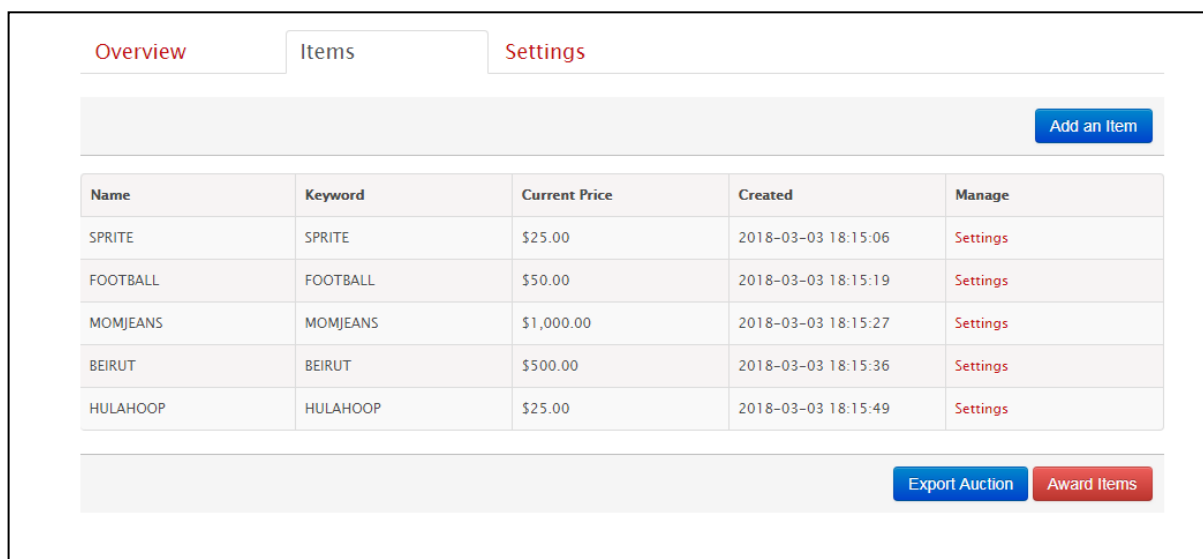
Overview
Items
Settings

Add an Item

| Name | Keyword | Current Price | Created | Manage |
|---|---|---|---|---|
| SPRITE | SPRITE | \$25.00 | 2018-03-03 18:15:06 | Settings |
| FOOTBALL | FOOTBALL | \$50.00 | 2018-03-03 18:15:19 | Settings |
| MOMJEANS | MOMJEANS | \$1,000.00 | 2018-03-03 18:15:27 | Settings |
| BEIRUT | BEIRUT | \$500.00 | 2018-03-03 18:15:36 | Settings |
| HULAHOOP | HULAHOOP | \$25.00 | 2018-03-03 18:15:49 | Settings |

Export Auction
Award Items